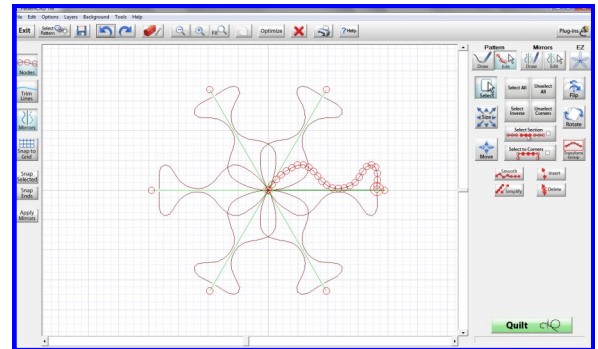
File Edit Options Layers Background Tools Help

Exit
Select Pattern
Optimize
Help
Plug-Ins

Nodes
Trim Lines
Mirrors
Snap to Grid
Snap Selected
Snap Ends
Apply Mirrors

Pattern
Mirrors
EZ
Draw
Edit
Draw
Edit

Select
Select All
Unselect All
Flip
Size
Select Inverse
Unselect Corners
Rotate
Select Section
Select to Corners
Move
Signature Group
Smooth
Insert
Simplify
Delete

Quilt